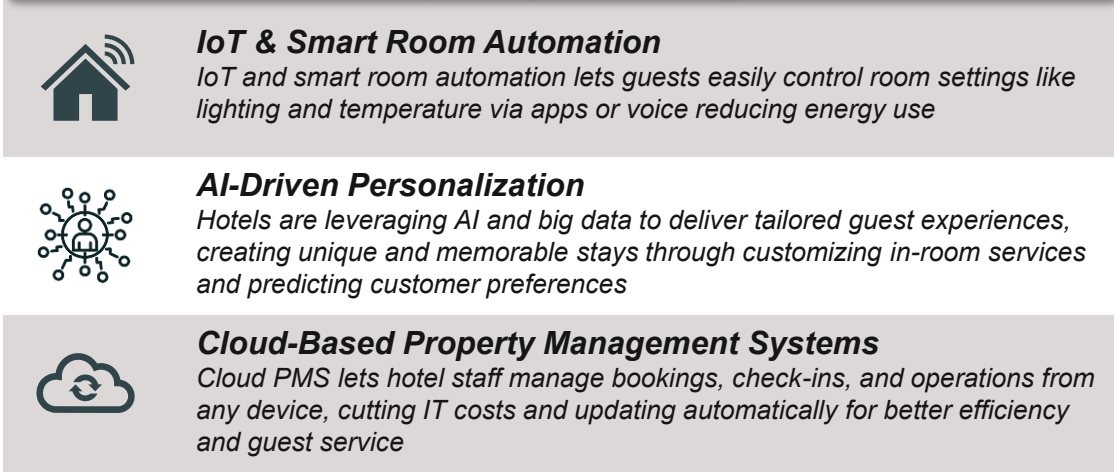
IoT & Smart Room Automation
IoT and smart room automation lets guests easily control room settings like lighting and temperature via apps or voice reducing energy use

AI-Driven Personalization
Hotels are leveraging AI and big data to deliver tailored guest experiences, creating unique and memorable stays through customizing in-room services and predicting customer preferences

Cloud-Based Property Management Systems
Cloud PMS lets hotel staff manage bookings, check-ins, and operations from any device, cutting IT costs and updating automatically for better efficiency and guest service